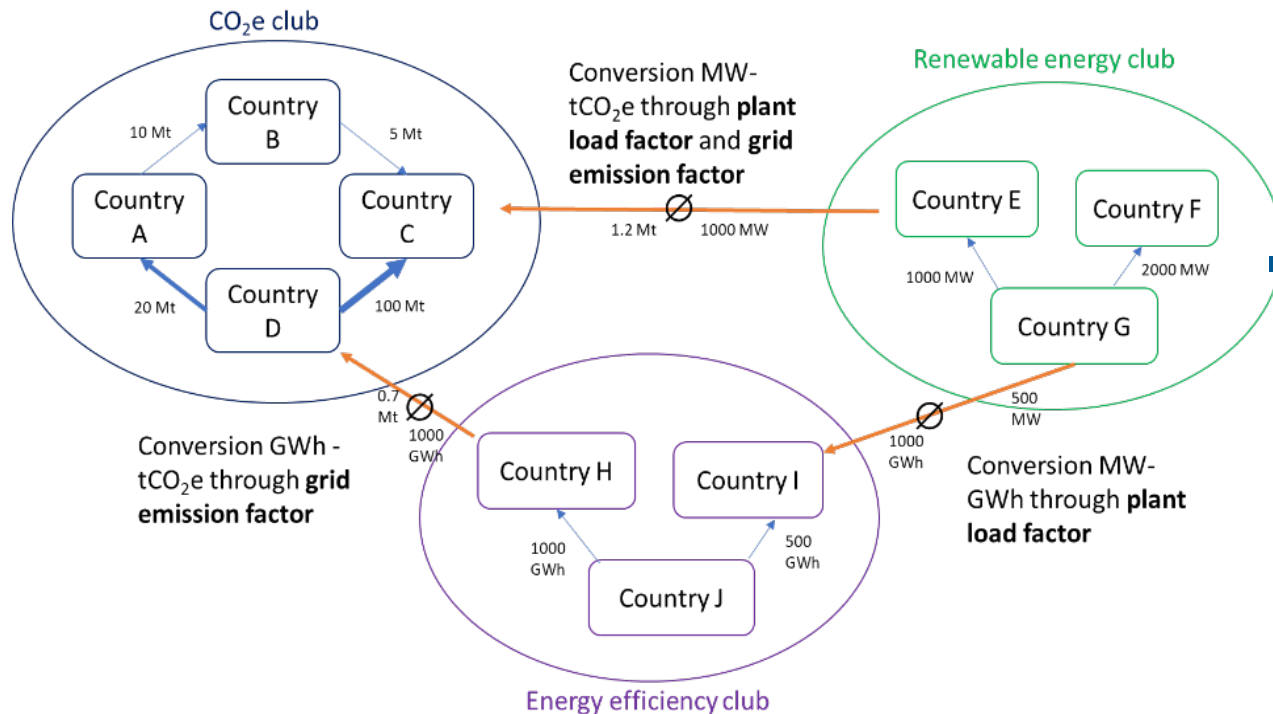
CO$_2$e club

Country B

10 Mt

5 Mt

Country A

Country C

Country D

20 Mt

100 Mt

Conversion MW-tCO$_2$e through **plant load factor** and **grid emission factor**

1.2 Mt

$\varnothing$

1000 MW

Renewable energy club

Country E

Country F

1000 MW

2000 MW

Country G

0.7 Mt

$\varnothing$

1000 GWh

Conversion GWh - tCO$_2$e through **grid emission factor**

$\varnothing$

500 MW

1000 GWh

Conversion MW-GWh through **plant load factor**

Country H

Country I

1000 GWh

500 GWh

Country J

Energy efficiency club